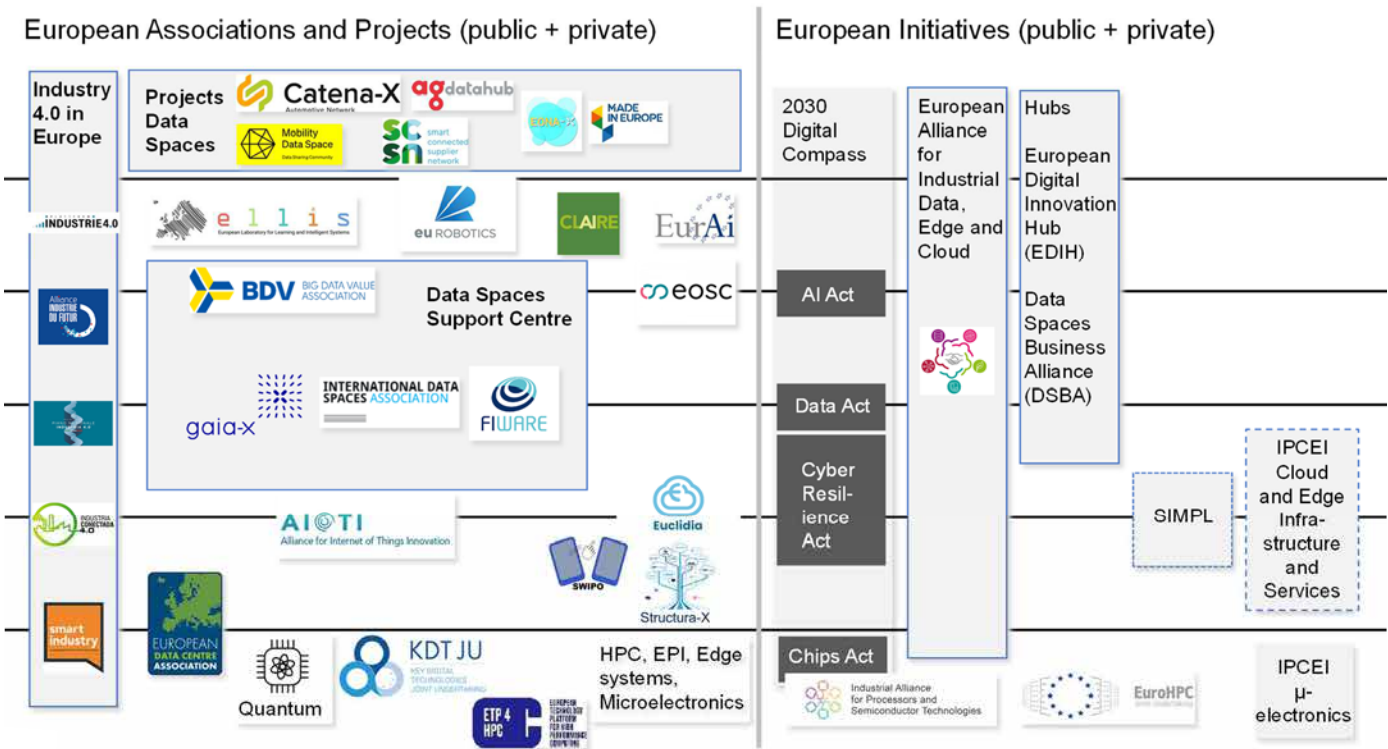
European Associations and Projects (public + private)

Industry 4.0 in Europe

Projects Data Spaces

Catena-X Automotive Network

agdatahub

Mobility Data Space Data Sharing Community

sc sn smart connected supplier network

EDNA

MADE IN EUROPE

INDUSTRIE4.0

ellis European Laboratory for Learning and Intelligent Systems

eu ROBOTICS

CLAIRE

EurAi

Alliance INDUSTRIE DU FUTUR

BDV BIG DATA VALUE ASSOCIATION

Data Spaces Support Centre

eosc

gaia-x

INTERNATIONAL DATA SPACES ASSOCIATION

FIWARE

INDUSTRIA CONECTADA 4.0

AIOTI Alliance for Internet of Things Innovation

Euclidia

SWIPO

Structura-X

smart industry

EUROPEAN DATA CENTRE ASSOCIATION

Quantum

KDT JU KEY DIGITAL TECHNOLOGIES JOINT UNDERTAKING

ETP 4 HPC EUROPEAN TECHNOLOGY PLATFORM FOR HIGH PERFORMANCE COMPUTING

HPC, EPI, Edge systems, Microelectronics

European Initiatives (public + private)

2030 Digital Compass

AI Act

Data Act

Cyber Resilience Act

Chips Act

European Alliance for Industrial Data, Edge and Cloud

Hubs

European Digital Innovation Hub (EDIH)

Data Spaces Business Alliance (DSBA)

SIMPL

IPCEI Cloud and Edge Infrastructure and Services

Industrial Alliance for Processors and Semiconductor Technologies

EuroHPC

IPCEI μ-electronics